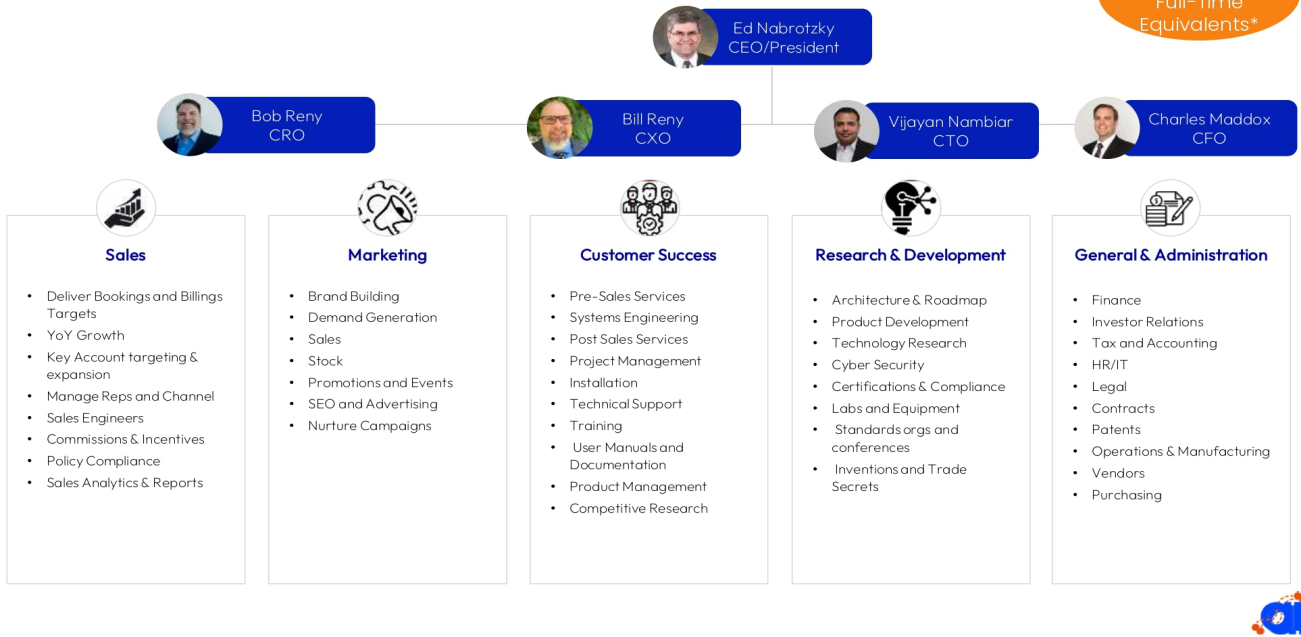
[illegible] Equivalents*

Ed Nabrotzky
CEO/President

Bob Reny
CRO

Bill Reny
CXO

Vijayan Nambiar
CTO

Charles Maddox
CFO

Sales

- Deliver Bookings and Billings Targets
- YoY Growth
- Key Account targeting & expansion
- Manage Reps and Channel
- Sales Engineers
- Commissions & Incentives
- Policy Compliance
- Sales Analytics & Reports

Marketing

- Brand Building
- Demand Generation
- Sales
- Stock
- Promotions and Events
- SEO and Advertising
- Nurture Campaigns

Customer Success

- Pre-Sales Services
- Systems Engineering
- Post Sales Services
- Project Management
- Installation
- Technical Support
- Training
- User Manuals and Documentation
- Product Management
- Competitive Research

Research & Development

- Architecture & Roadmap
- Product Development
- Technology Research
- Cyber Security
- Certifications & Compliance
- Labs and Equipment
- Standards orgs and conferences
- Inventions and Trade Secrets

General & Administration

- Finance
- Investor Relations
- Tax and Accounting
- HR/IT
- Legal
- Contracts
- Patents
- Operations & Manufacturing
- Vendors
- Purchasing